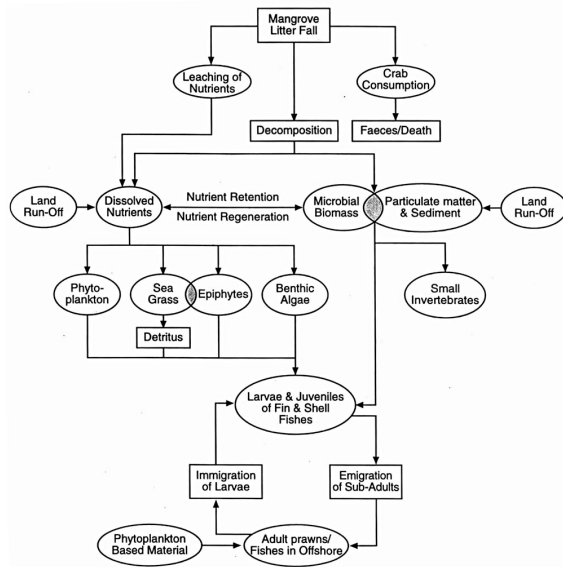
Mangrove Litter Fall

Leaching of Nutrients

Crab Consumption

Decomposition

Faeces/Death

Land Run-Off

Dissolved Nutrients

Nutrient Retention

Nutrient Regeneration

Microbial Biomass

Particulate matter & Sediment

Land Run-Off

Phytoplankton

Sea Grass

Epiphytes

Benthic Algae

Small Invertebrates

Detritus

Larvae & Juveniles of Fin & Shell Fishes

Immigration of Larvae

Emigration of Sub-Adults

Phytoplankton Based Material

Adult prawns/ Fishes in Offshore